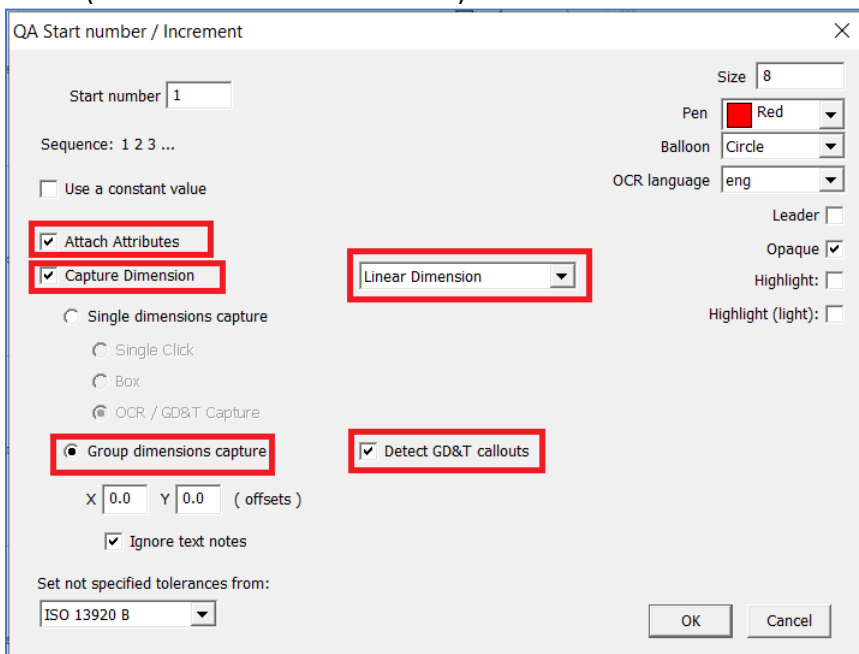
QA Start number / Increment

×

Start number 1

Sequence: 1 2 3 ...

Use a constant value

Attach Attributes

Capture Dimension

Linear Dimension

Single dimensions capture

Single Click

Box

OCR / GD&T Capture

Group dimensions capture

Detect GD&T callouts

X 0.0 Y 0.0 ( offsets )

Ignore text notes

Set not specified tolerances from:

ISO 13920 B

Size 8

Pen Red

Balloon Circle

OCR language eng

Leader

Opaque

Highlight:

Highlight (light):

OK

Cancel